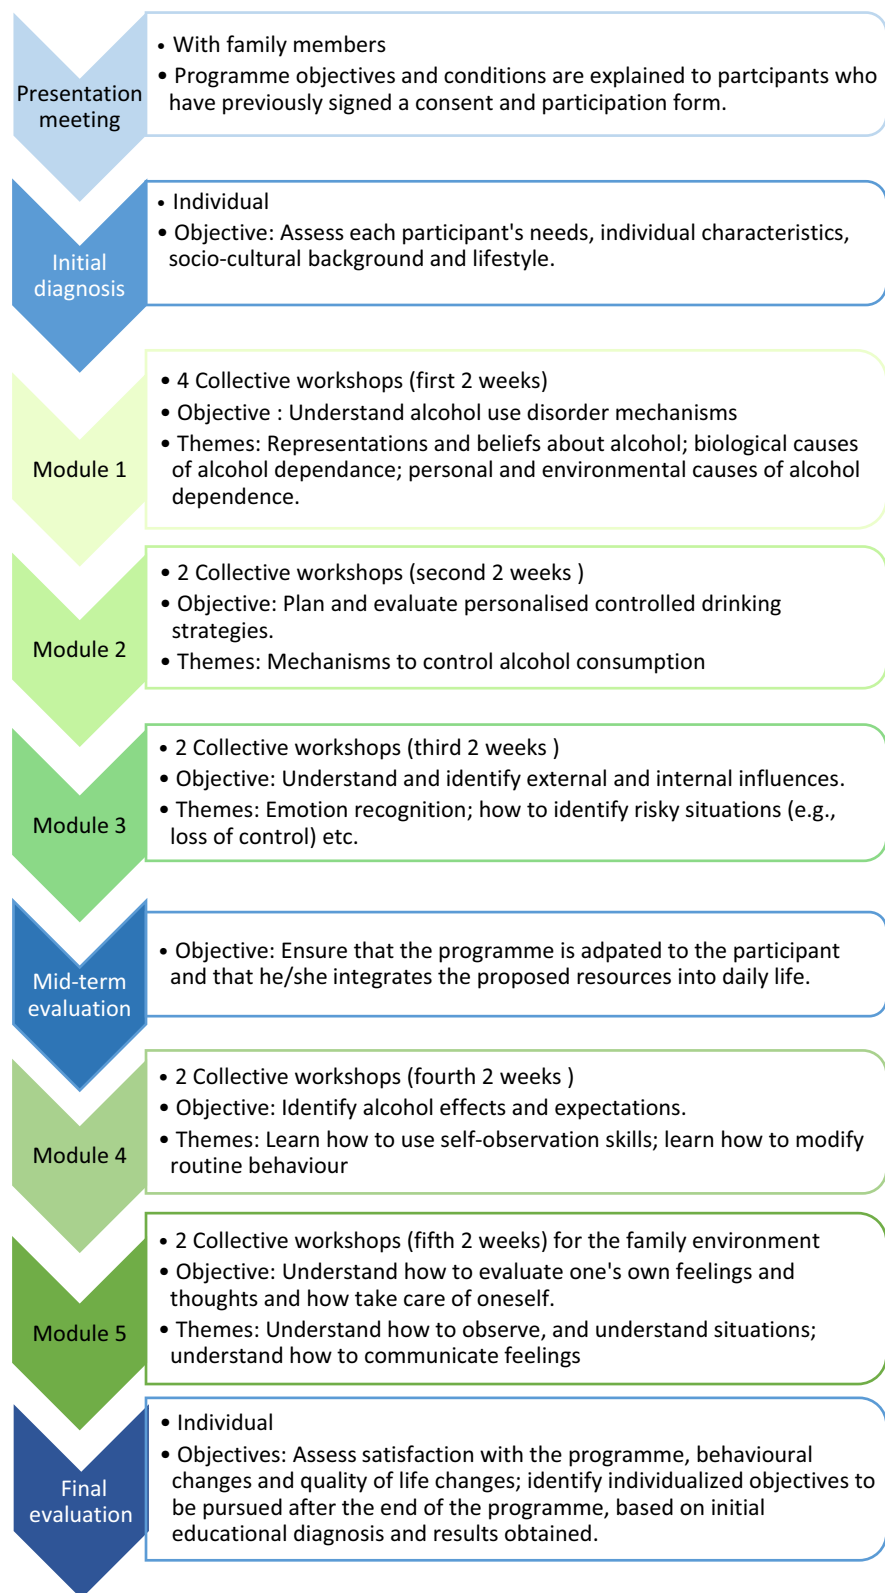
Presentation meeting

• With family members
• Programme objectives and conditions are explained to partcipants who have previously signed a consent and participation form.

Initial diagnosis

• Individual
• Objective: Assess each participant's needs, individual characteristics, socio-cultural background and lifestyle.

Module 1

• 4 Collective workshops (first 2 weeks)
• Objective : Understand alcohol use disorder mechanisms
• Themes: Representations and beliefs about alcohol; biological causes of alcohol dependance; personal and environmental causes of alcohol dependence.

Module 2

• 2 Collective workshops (second 2 weeks )
• Objective: Plan and evaluate personalised controlled drinking strategies.
• Themes: Mechanisms to control alcohol consumption

Module 3

• 2 Collective workshops (third 2 weeks )
• Objective: Understand and identify external and internal influences.
• Themes: Emotion recognition; how to identify risky situations (e.g., loss of control) etc.

Mid-term evaluation

• Objective: Ensure that the programme is adpated to the participant and that he/she integrates the proposed resources into daily life.

Module 4

• 2 Collective workshops (fourth 2 weeks )
• Objective: Identify alcohol effects and expectations.
• Themes: Learn how to use self-observation skills; learn how to modify routine behaviour

Module 5

• 2 Collective workshops (fifth 2 weeks) for the family environment
• Objective: Understand how to evaluate one's own feelings and thoughts and how take care of oneself.
• Themes: Understand how to observe, and understand situations; understand how to communicate feelings

Final evaluation

• Individual
• Objectives: Assess satisfaction with the programme, behavioural changes and quality of life changes; identify individualized objectives to be pursued after the end of the programme, based on initial educational diagnosis and results obtained.